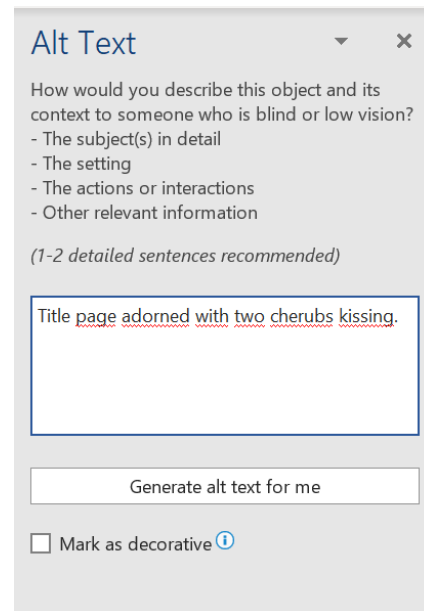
Alt Text

How would you describe this object and its context to someone who is blind or low vision?
- The subject(s) in detail
- The setting
- The actions or interactions
- Other relevant information

(1-2 detailed sentences recommended)

Title page adorned with two cherubs kissing.

Generate alt text for me

Mark as decorative